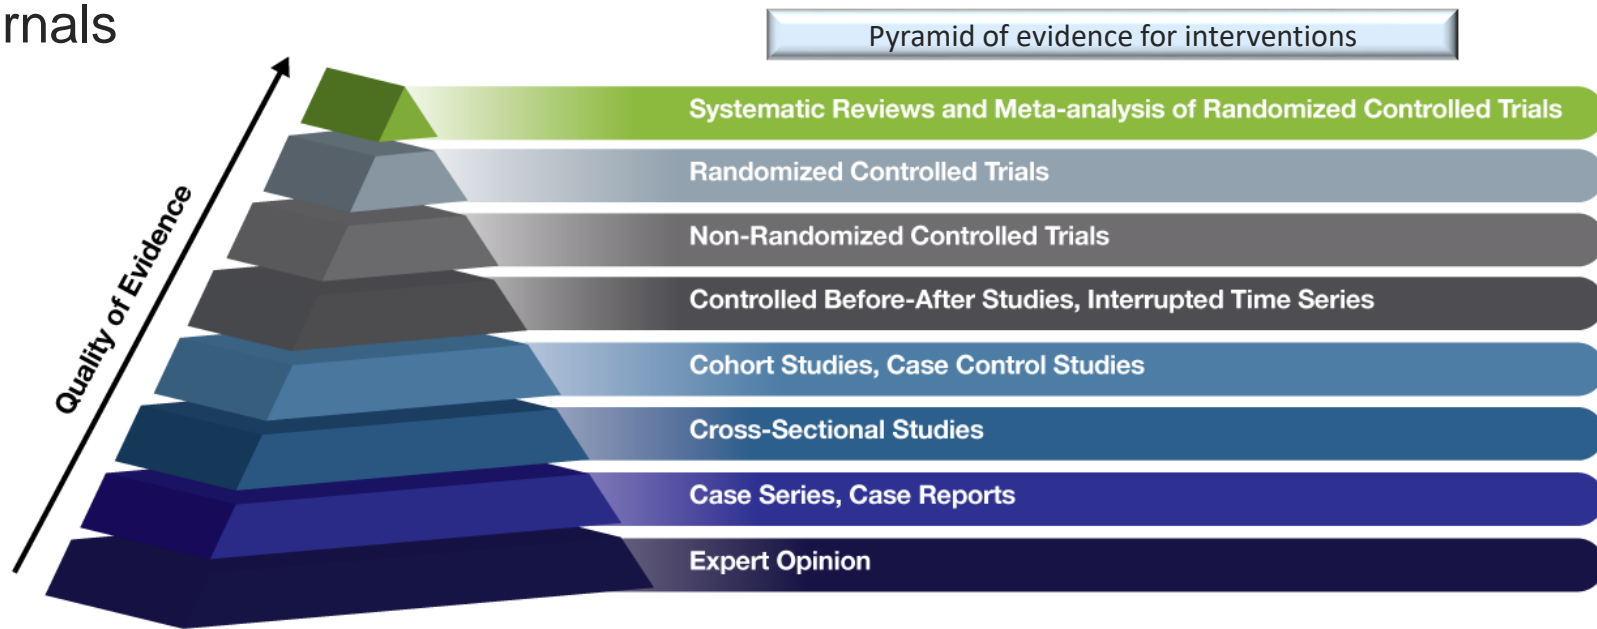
rnals

Pyramid of evidence for interventions

Quality of Evidence

Systematic Reviews and Meta-analysis of Randomized Controlled Trials

Randomized Controlled Trials

Non-Randomized Controlled Trials

Controlled Before-After Studies, Interrupted Time Series

Cohort Studies, Case Control Studies

Cross-Sectional Studies

Case Series, Case Reports

Expert Opinion